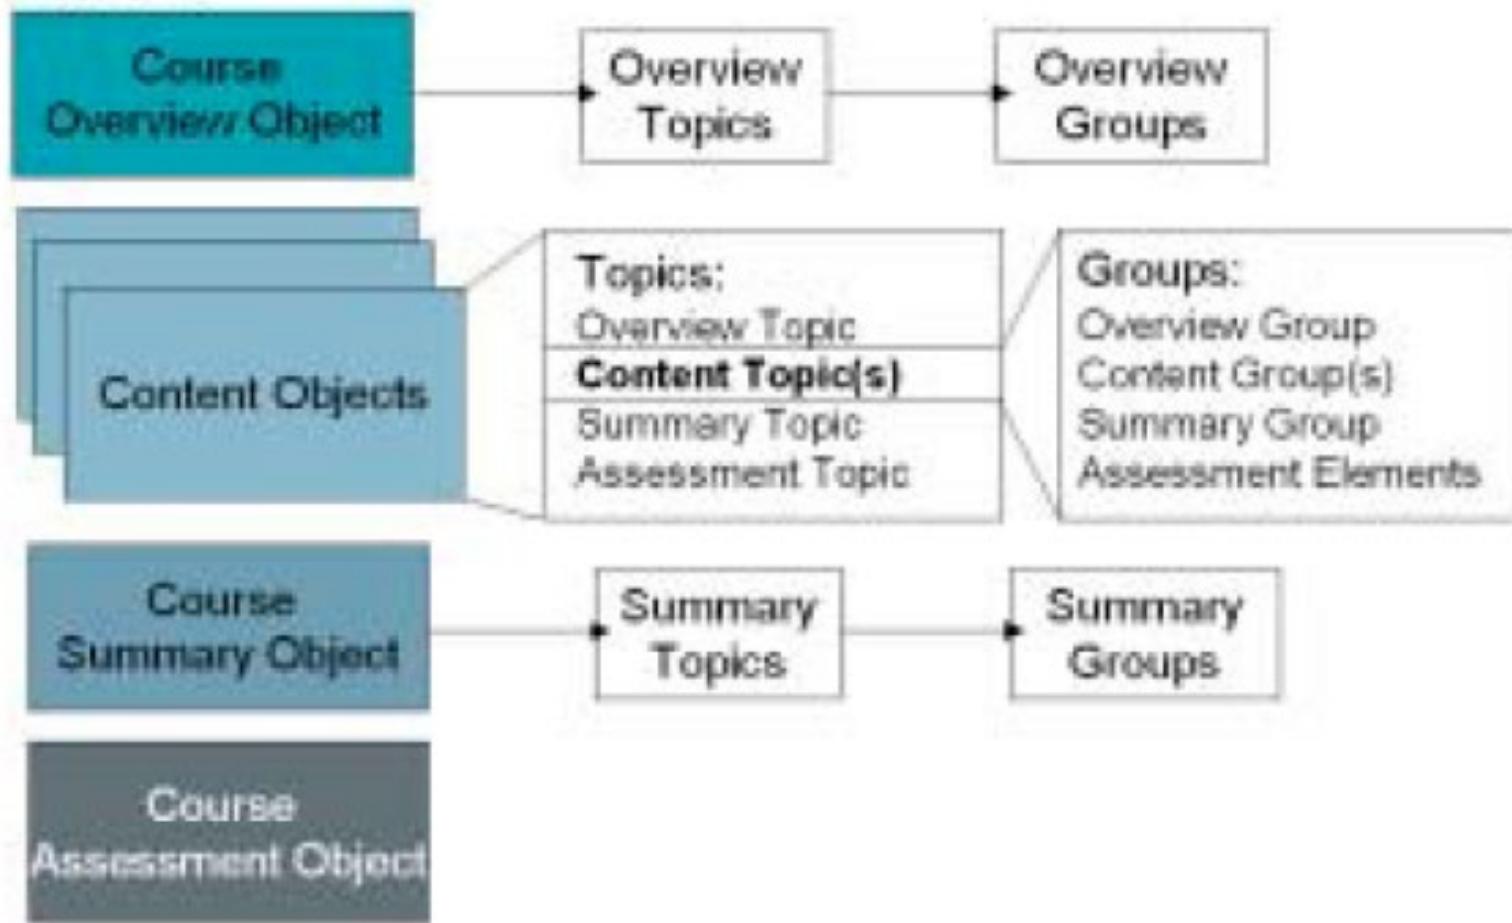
Course Overview Object

Overview Topics

Overview Groups

Content Objects

Topics:
Overview Topic
Content Topic(s)
Summary Topic
Assessment Topic

Groups:
Overview Group
Content Group(s)
Summary Group
Assessment Elements

Course Summary Object

Summary Topics

Summary Groups

Course Assessment Object